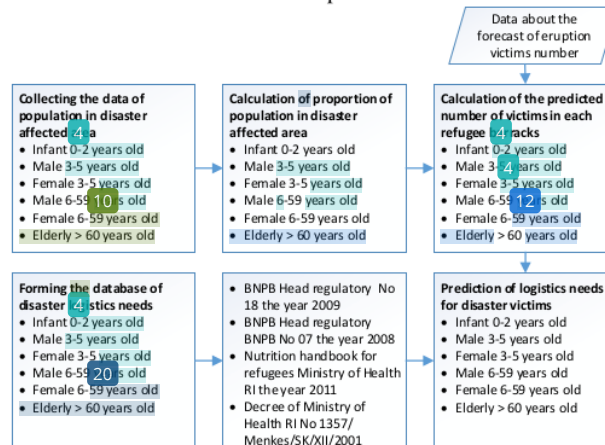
Data about the forecast of eruption victims number

Collecting the data of population in disaster affected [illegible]a
• Infant 0-2 years old
• Male 3-5 years old
• Female 3-5 years old
• Male 6-59 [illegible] old
• Female 6-59 years old
• Elderly > 60 years old

Calculation of proportion of population in disaster affected area
• Infant 0-2 years old
• Male 3-5 years old
• Female 3-5 years old
• Male 6-59 years old
• Female 6-59 years old
• Elderly > 60 years old

Calculation of the predicted number of victims in each refugee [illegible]acks
• Infant 0-2 years old
• Male 3-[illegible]ears old
• Female 3-5 years old
• Male 6-59 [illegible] old
• Female 6-59 years old
• Elderly > 60 years old

Forming the database of disaster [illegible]stics needs
• Infant 0-2 years old
• Male 3-5 years old
• Female 3-5 years old
• Male 6-5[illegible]s old
• Female 6-59 years old
• Elderly > 60 years old

• BNPB Head regulatory No 18 the year 2009
• BNPB Head regulatory BNPB No 07 the year 2008
• Nutrition handbook for refugees Ministry of Health RI the year 2011
• Decree of Ministry of Health RI No 1357/ Menkes/SK/XII/2001

Prediction of logistics needs for disaster victims
• Infant 0-2 years old
• Male 3-5 years old
• Female 3-5 years old
• Male 6-59 years old
• Female 6-59 years old
• Elderly > 60 years old

4
4
4
4
10
12
20